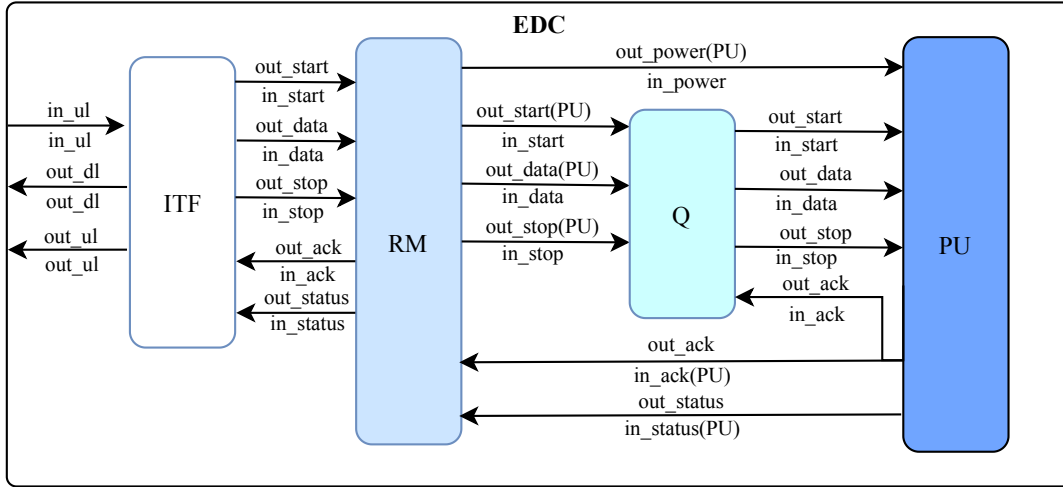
EDC

in_ul
in_ul
out_dl
out_dl
out_ul
out_ul

ITF

out_start
in_start
out_data
in_data
out_stop
in_stop
out_ack
in_ack
out_status
in_status

RM

out_power(PU)
in_power
out_start(PU)
in_start
out_data(PU)
in_data
out_stop(PU)
in_stop

Q

out_start
in_start
out_data
in_data
out_stop
in_stop
out_ack
in_ack

out_ack
in_ack(PU)
out_status
in_status(PU)

PU